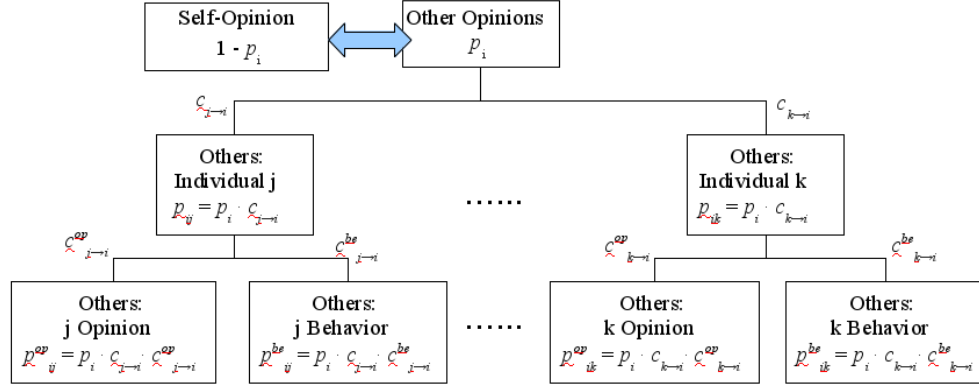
Self-Opinion
$1 - p_i$

Other Opinions
$p_i$

$c_{j \to i}$

$c_{k \to i}$

Others:
Individual j
$p_{ij} = p_i \cdot c_{j \to i}$

……

Others:
Individual k
$p_{ik} = p_i \cdot c_{k \to i}$

$c^{op}_{j \to i}$

$c^{be}_{j \to i}$

$c^{op}_{k \to i}$

$c^{be}_{k \to i}$

Others:
j Opinion
$p^{op}_{ij} = p_i \cdot c_{j \to i} \cdot c^{op}_{j \to i}$

Others:
j Behavior
$p^{be}_{ij} = p_i \cdot c_{j \to i} \cdot c^{be}_{j \to i}$

……

Others:
k Opinion
$p^{op}_{ik} = p_i \cdot c_{k \to i} \cdot c^{op}_{k \to i}$

Others:
k Behavior
$p^{be}_{ik} = p_i \cdot c_{k \to i} \cdot c^{be}_{k \to i}$